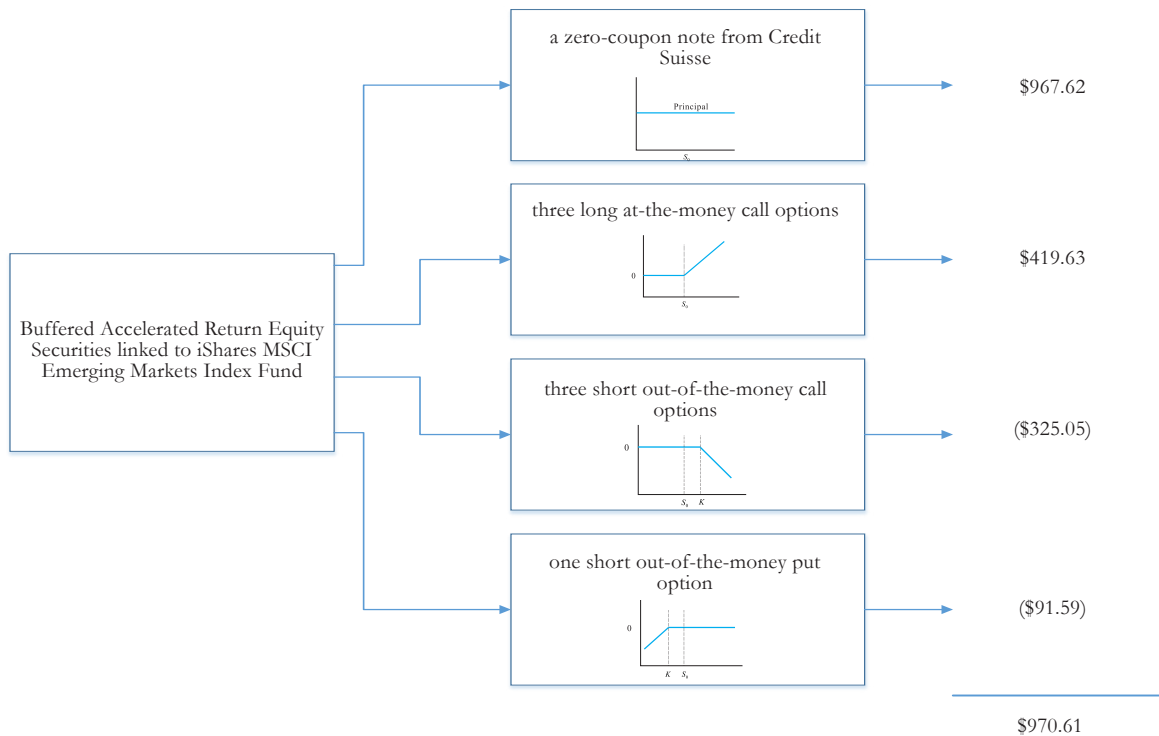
Buffered Accelerated Return Equity Securities linked to iShares MSCI Emerging Markets Index Fund

a zero-coupon note from Credit Suisse

Principal

$S_t$

$967.62

three long at-the-money call options

0

$S_0$

$419.63

three short out-of-the-money call options

0

$S_0$ $K$

($325.05)

one short out-of-the-money put option

0

$K$ $S_0$

($91.59)

$970.61